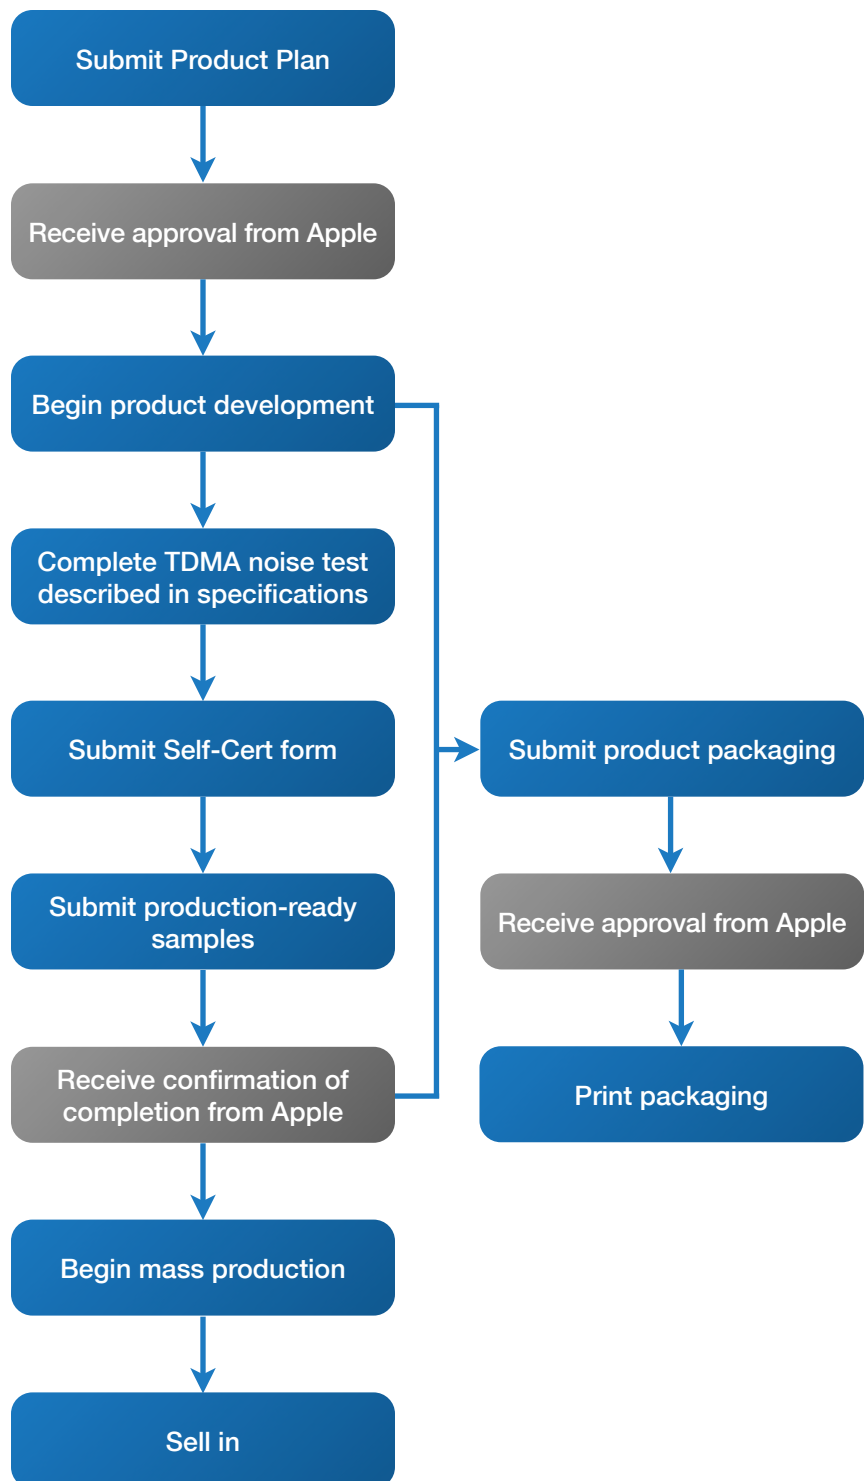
Submit Product Plan

Receive approval from Apple

Begin product development

Complete TDMA noise test described in specifications

Submit Self-Cert form

Submit production-ready samples

Receive confirmation of completion from Apple

Begin mass production

Sell in

Submit product packaging

Receive approval from Apple

Print packaging